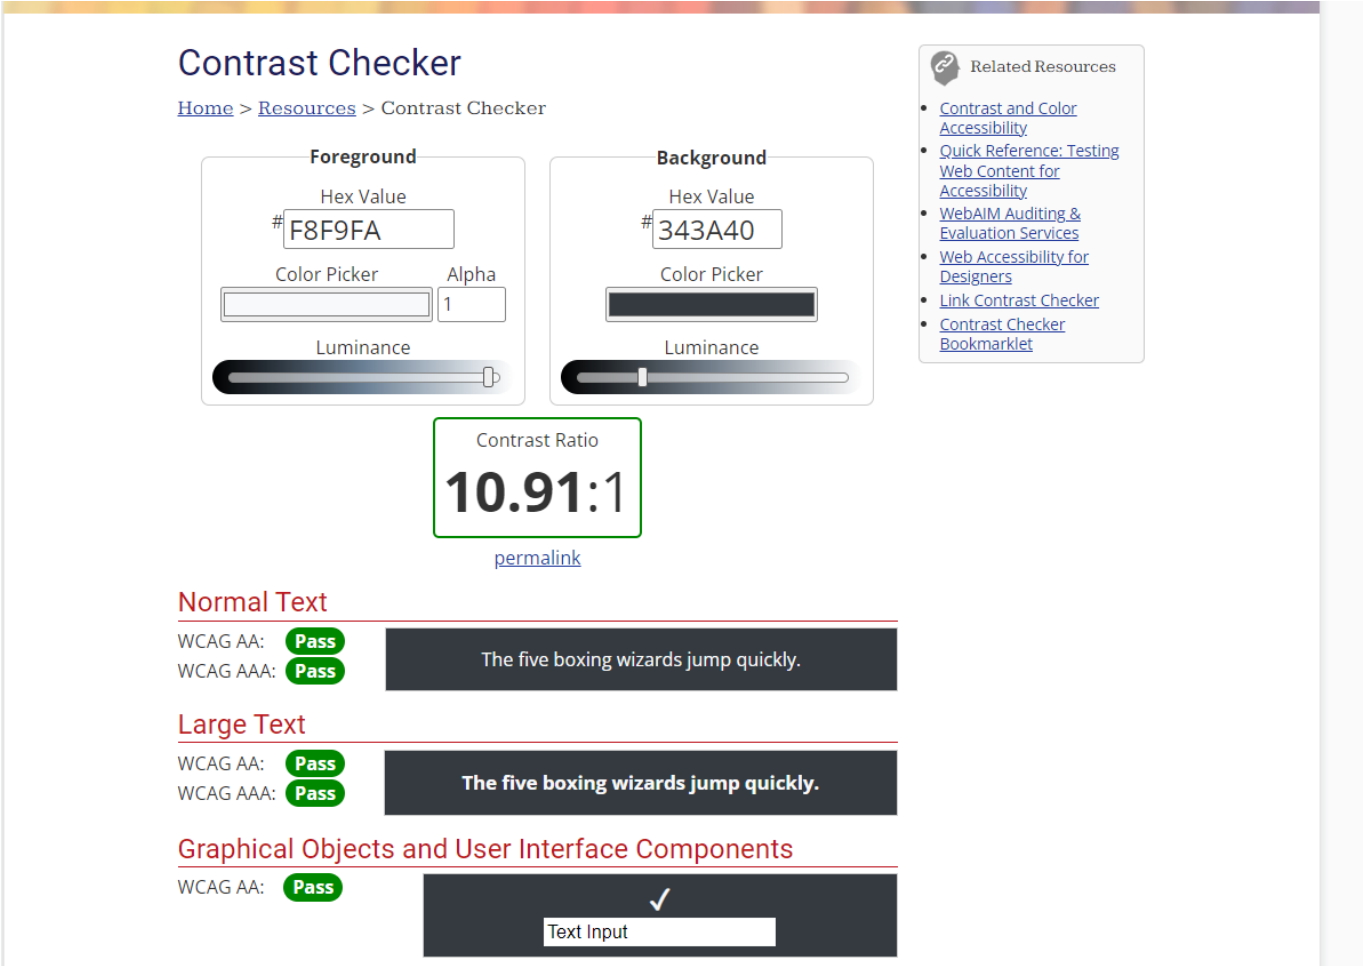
Contrast Checker

Home > Resources > Contrast Checker

Foreground

Hex Value

# F8F9FA

Color Picker

Alpha

1

Luminance

Background

Hex Value

# 343A40

Color Picker

Luminance

Contrast Ratio

10.91:1

permalink

Normal Text

WCAG AA: Pass

WCAG AAA: Pass

The five boxing wizards jump quickly.

Large Text

WCAG AA: Pass

WCAG AAA: Pass

The five boxing wizards jump quickly.

Graphical Objects and User Interface Components

WCAG AA: Pass

✓

Text Input

Related Resources

- Contrast and Color Accessibility
- Quick Reference: Testing Web Content for Accessibility
- WebAIM Auditing & Evaluation Services
- Web Accessibility for Designers
- Link Contrast Checker
- Contrast Checker Bookmarklet